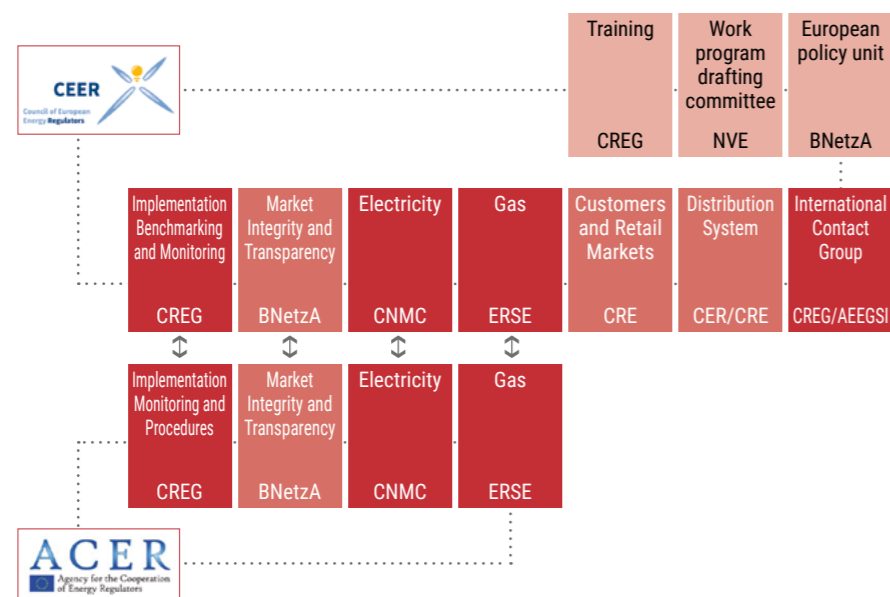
Training
CREG

Work program drafting committee
NVE

European policy unit
BNetzA

CEER
Council of European Energy Regulators

Implementation Benchmarking and Monitoring
CREG

Market Integrity and Transparency
BNetzA

Electricity
CNMC

Gas
ERSE

Customers and Retail Markets
CRE

Distribution System
CER/CRE

International Contact Group
CREG/AEEGSI

Implementation Monitoring and Procedures
CREG

Market Integrity and Transparency
BNetzA

Electricity
CNMC

Gas
ERSE

ACER
Agency for the Cooperation of Energy Regulators